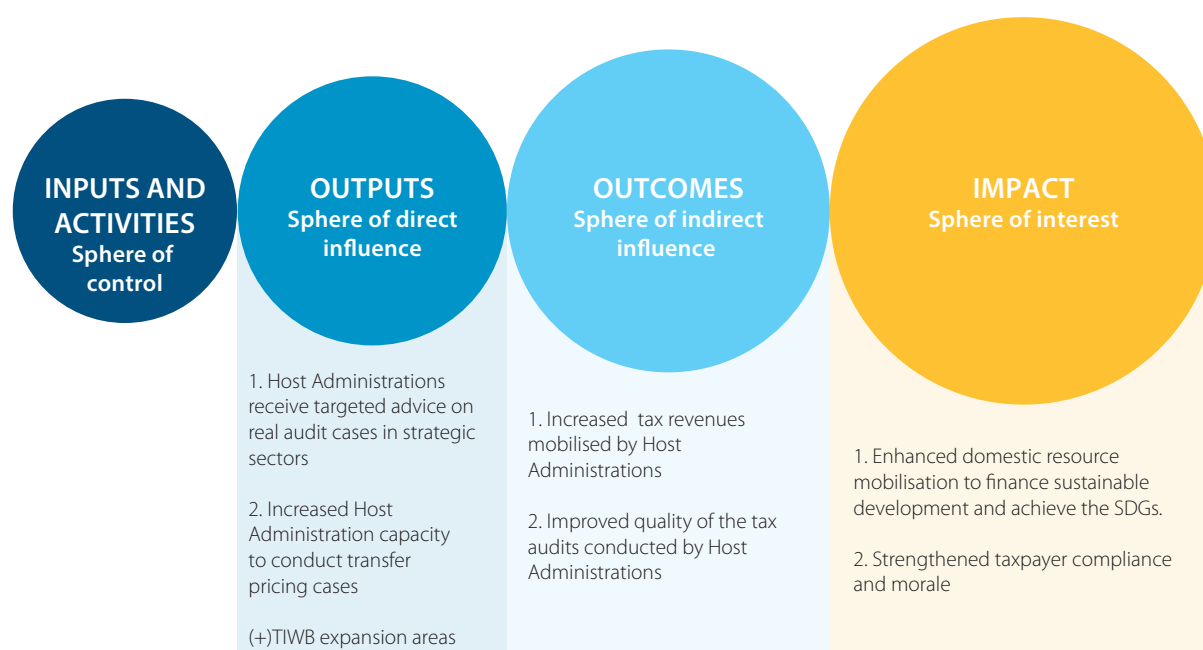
INPUTS AND ACTIVITIES
Sphere of control

OUTPUTS
Sphere of direct influence

OUTCOMES
Sphere of indirect influence

IMPACT
Sphere of interest

1. Host Administrations receive targeted advice on real audit cases in strategic sectors

2. Increased Host Administration capacity to conduct transfer pricing cases

(+)TIWB expansion areas

1. Increased tax revenues mobilised by Host Administrations

2. Improved quality of the tax audits conducted by Host Administrations

1. Enhanced domestic resource mobilisation to finance sustainable development and achieve the SDGs.

2. Strengthened taxpayer compliance and morale